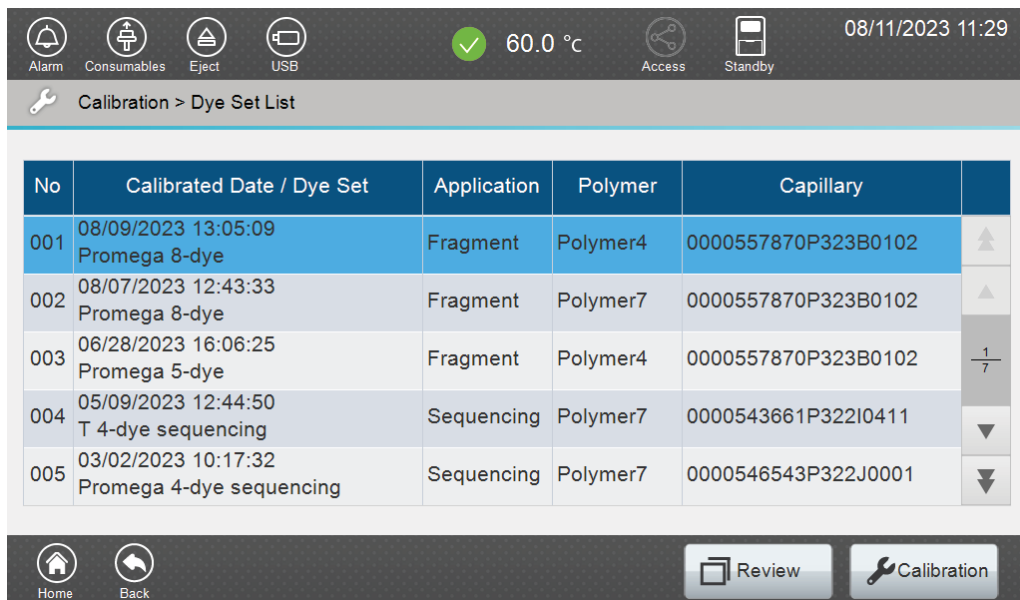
Alarm Consumables Eject USB 60.0 °C Access Standby 08/11/2023 11:29

Calibration > Dye Set List

| No | Calibrated Date / Dye Set | Application | Polymer | Capillary |
|---|---|---|---|---|
| 001 | 08/09/2023 13:05:09 Promega 8-dye | Fragment | Polymer4 | 0000557870P323B0102 |
| 002 | 08/07/2023 12:43:33 Promega 8-dye | Fragment | Polymer7 | 0000557870P323B0102 |
| 003 | 06/28/2023 16:06:25 Promega 5-dye | Fragment | Polymer4 | 0000557870P323B0102 |
| 004 | 05/09/2023 12:44:50 T 4-dye sequencing | Sequencing | Polymer7 | 0000543661P322I0411 |
| 005 | 03/02/2023 10:17:32 Promega 4-dye sequencing | Sequencing | Polymer7 | 0000546543P322J0001 |

$\frac{1}{7}$

Home Back Review Calibration